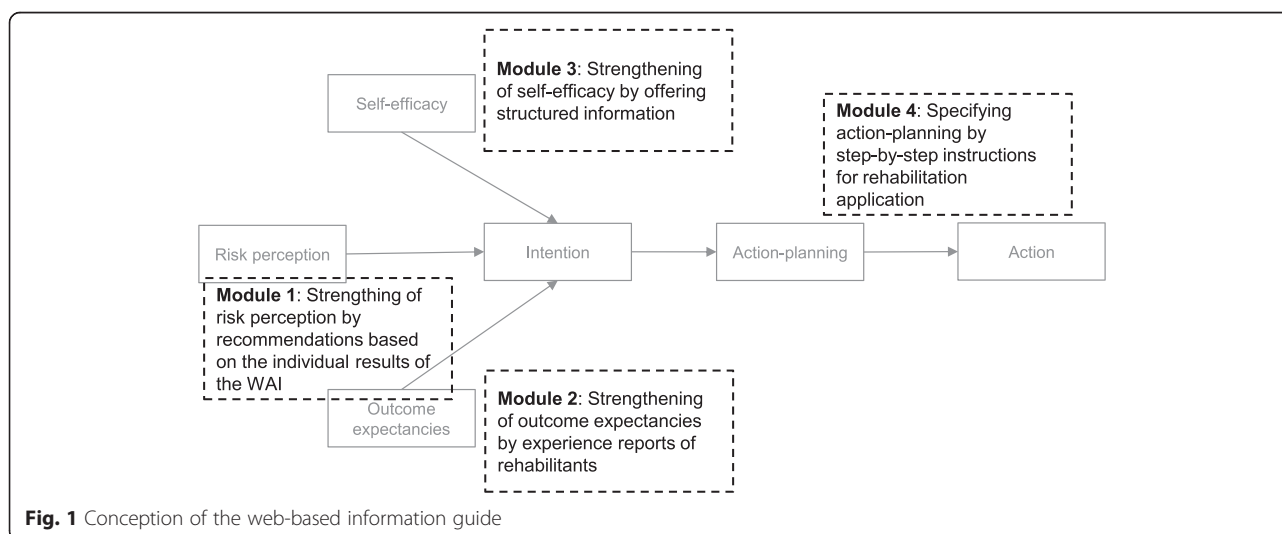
Self-efficacy

**Module 3**: Strengthening of self-efficacy by offering structured information

**Module 4**: Specifying action-planning by step-by-step instructions for rehabilitation application

Risk perception

Intention

Action-planning

Action

**Module 1**: Strengthing of risk perception by recommendations based on the individual results of the WAI

Outcome expectancies

**Module 2**: Strengthening of outcome expectancies by experience reports of rehabilitants

**Fig. 1** Conception of the web-based information guide